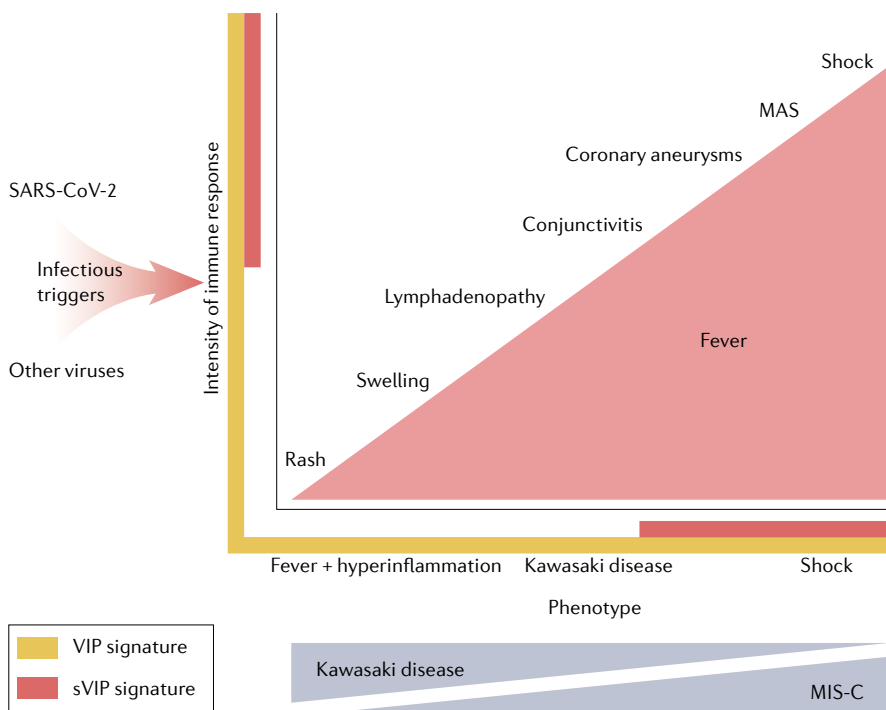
SARS-CoV-2

Infectious triggers

Other viruses

Intensity of immune response

Shock

MAS

Coronary aneurysms

Conjunctivitis

Lymphadenopathy

Fever

Swelling

Rash

Fever + hyperinflammation

Kawasaki disease

Shock

Phenotype

VIP signature

sVIP signature

Kawasaki disease

MIS-C